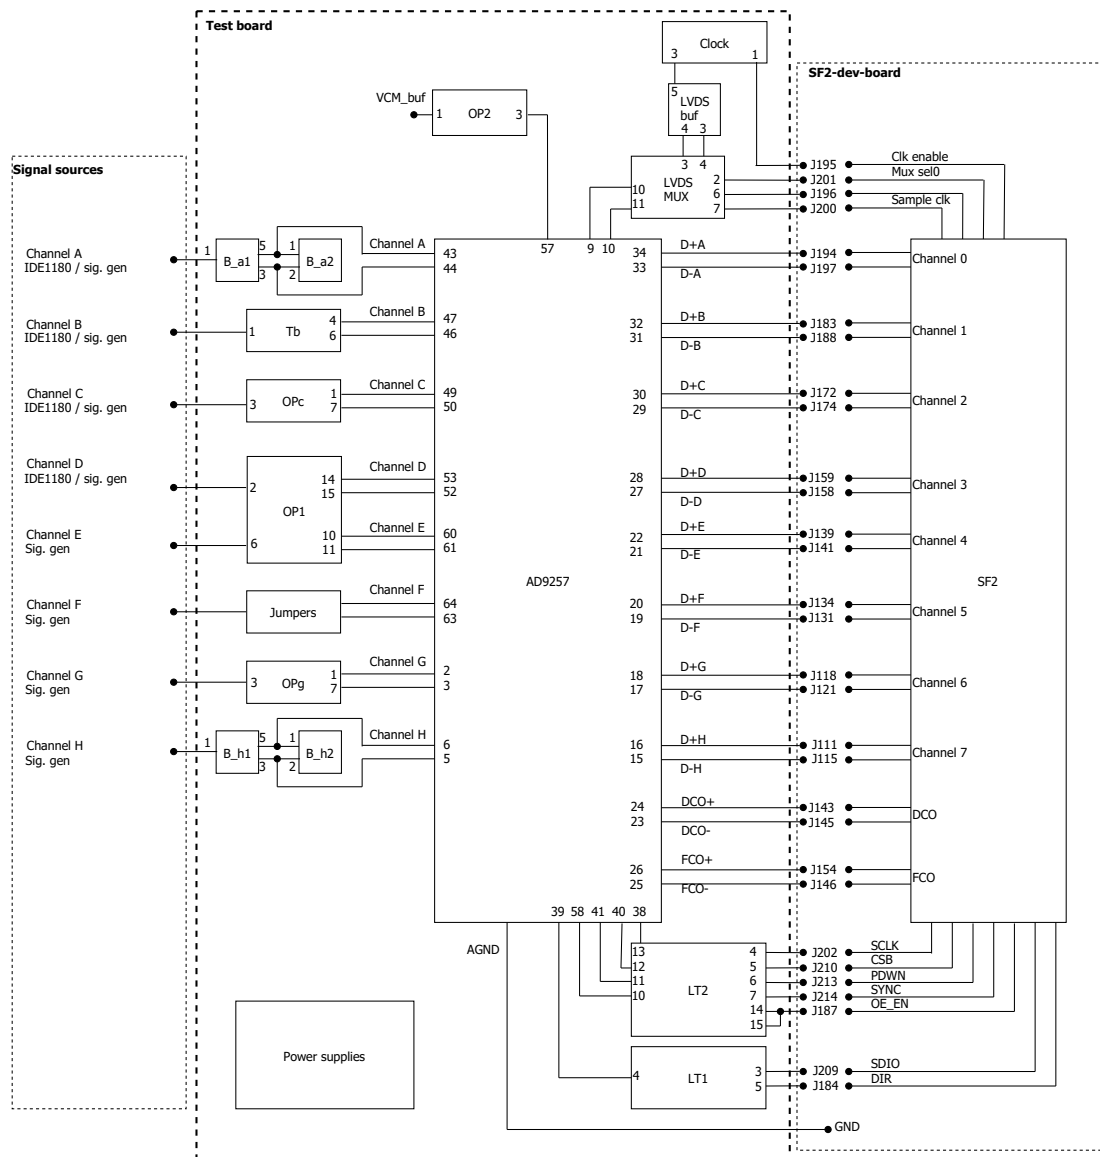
Test board

SF2-dev-board

Signal sources

Clock
3 1

5
LVDS
buf
4 3

VCM_buf
1 OP2 3

3 4
LVDS
MUX
10
11
2
6
7

J195 Clk enable
J201 Mux sel0
J196
J200 Sample clk

Channel A
IDE1180 / sig. gen
1 B_a1 5 3
1 B_a2 2
Channel A
43
44

Channel B
IDE1180 / sig. gen
1 Tb 4 6
Channel B
47
46

Channel C
IDE1180 / sig. gen
3 OPc 1 7
Channel C
49
50

Channel D
IDE1180 / sig. gen
2
OP1
14
15
Channel D
53
52

Channel E
Sig. gen
6
10
11
Channel E
60
61

Channel F
Sig. gen
Jumpers
Channel F
64
63

Channel G
Sig. gen
3 OPg 1 7
Channel G
2
3

Channel H
Sig. gen
1 B_h1 5 3
1 B_h2 2
Channel H
6
5

57 9 10

AD9257

34 D+A J194
33 D-A J197
32 D+B J183
31 D-B J188
30 D+C J172
29 D-C J174
28 D+D J159
27 D-D J158
22 D+E J139
21 D-E J141
20 D+F J134
19 D-F J131
18 D+G J118
17 D-G J121
16 D+H J111
15 D-H J115
24 DCO+ J143
23 DCO- J145
26 FCO+ J154
25 FCO- J146

Channel 0
Channel 1
Channel 2
Channel 3
Channel 4
Channel 5
SF2
Channel 6
Channel 7
DCO
FCO

39 58 41 40 38

AGND

13
12
11
10
LT2
4
5
6
7
14
15

J202 SCLK
J210 CSB
J213 PDWN
J214 SYNC
J187 OE_EN

4 LT1 3 5
J209 SDIO
J184 DIR

Power supplies

GND